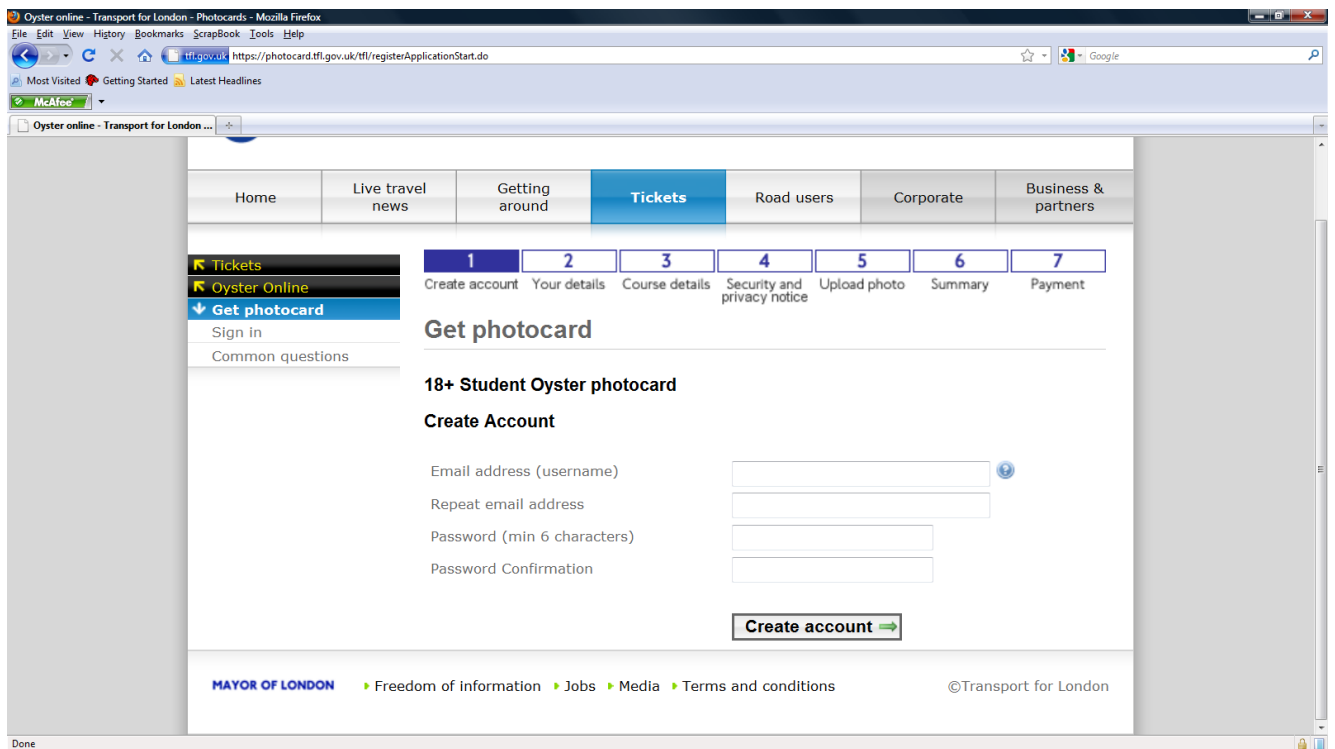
Oyster online - Transport for London - Photocards - Mozilla Firefox

File Edit View History Bookmarks ScrapBook Tools Help

tfl.gov.uk https://photocard.tfl.gov.uk/tfl/registerApplicationStart.do

Google

Most Visited Getting Started Latest Headlines

McAfee

Oyster online - Transport for London ...

Home | Live travel news | Getting around | Tickets | Road users | Corporate | Business & partners

Tickets
Oyster Online
Get photocard
Sign in
Common questions

1 Create account
2 Your details
3 Course details
4 Security and privacy notice
5 Upload photo
6 Summary
7 Payment

Get photocard

18+ Student Oyster photocard

Create Account

Email address (username)
Repeat email address
Password (min 6 characters)
Password Confirmation

Create account

MAYOR OF LONDON
Freedom of information
Jobs
Media
Terms and conditions
©Transport for London

Done